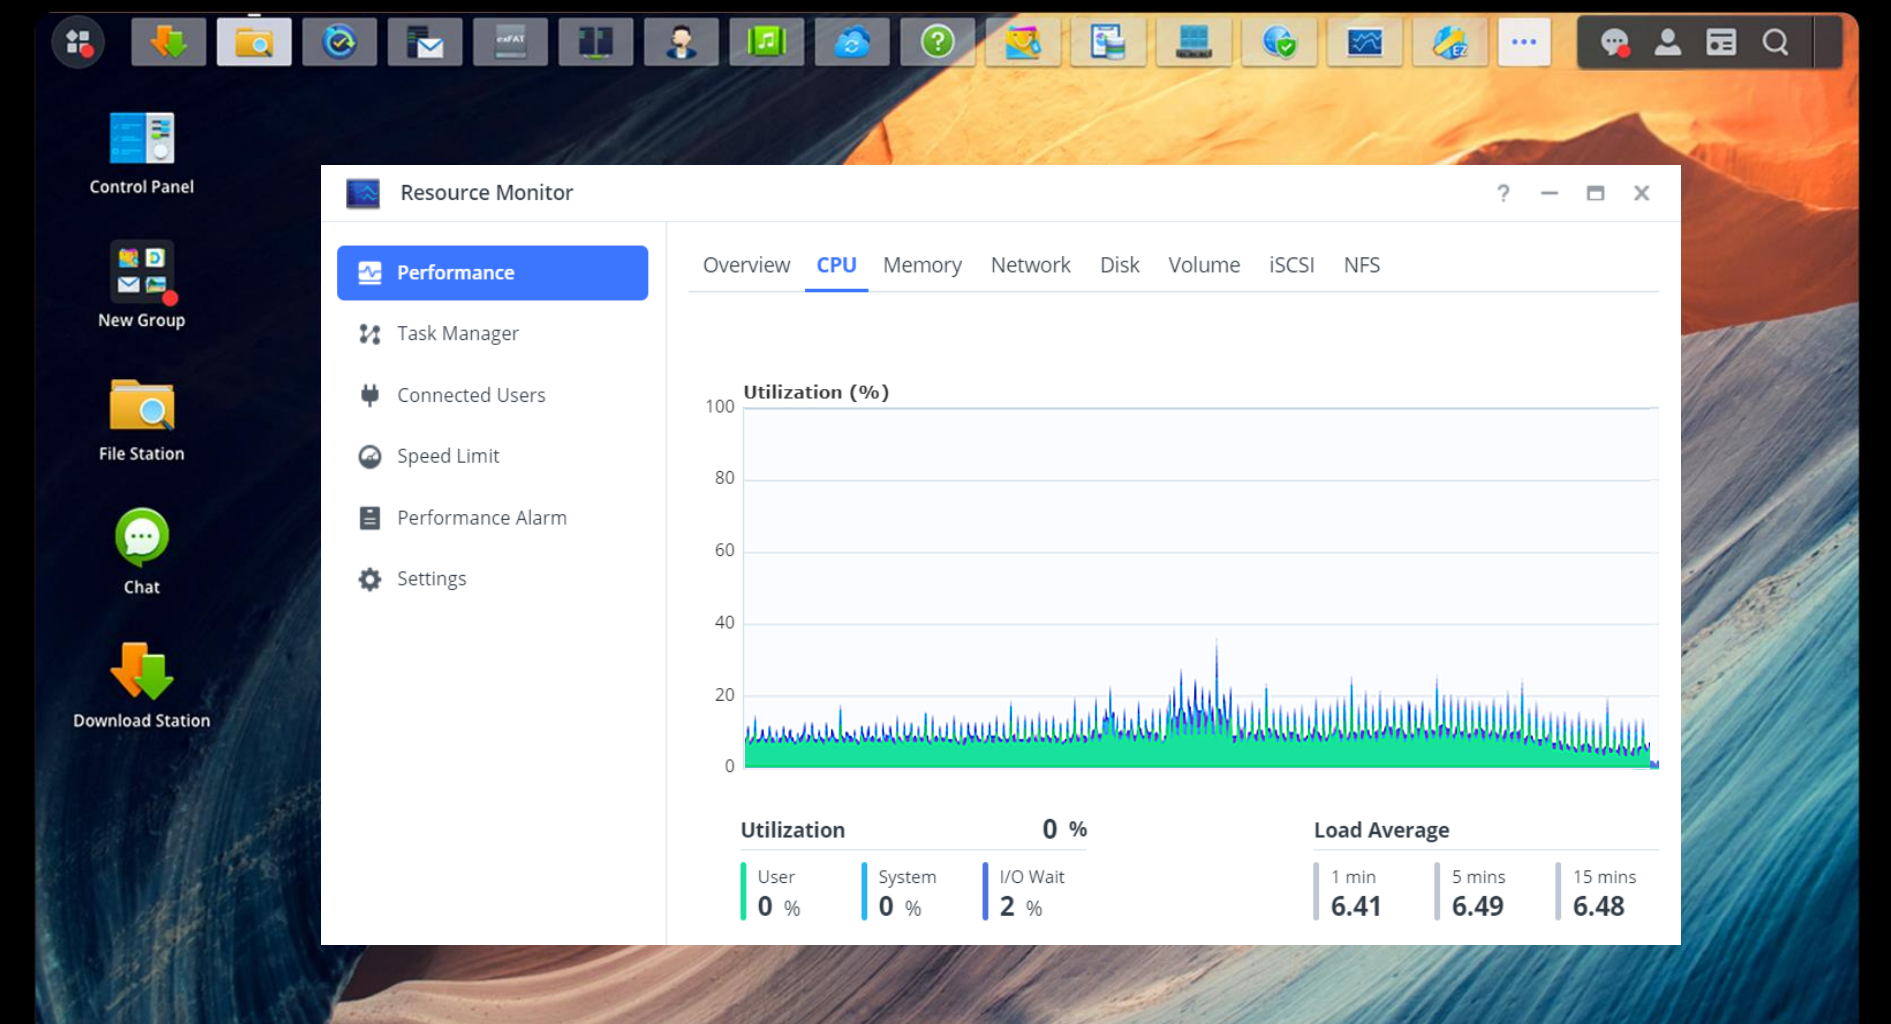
exFAT

Control Panel

New Group

File Station

Chat

Download Station

Resource Monitor

?

Performance

Task Manager

Connected Users

Speed Limit

Performance Alarm

Settings

Overview CPU Memory Network Disk Volume iSCSI NFS

Utilization (%)

100
80
60
40
20
0

Utilization 0 %

User 0 %

System 0 %

I/O Wait 2 %

Load Average

1 min 6.41

5 mins 6.49

15 mins 6.48